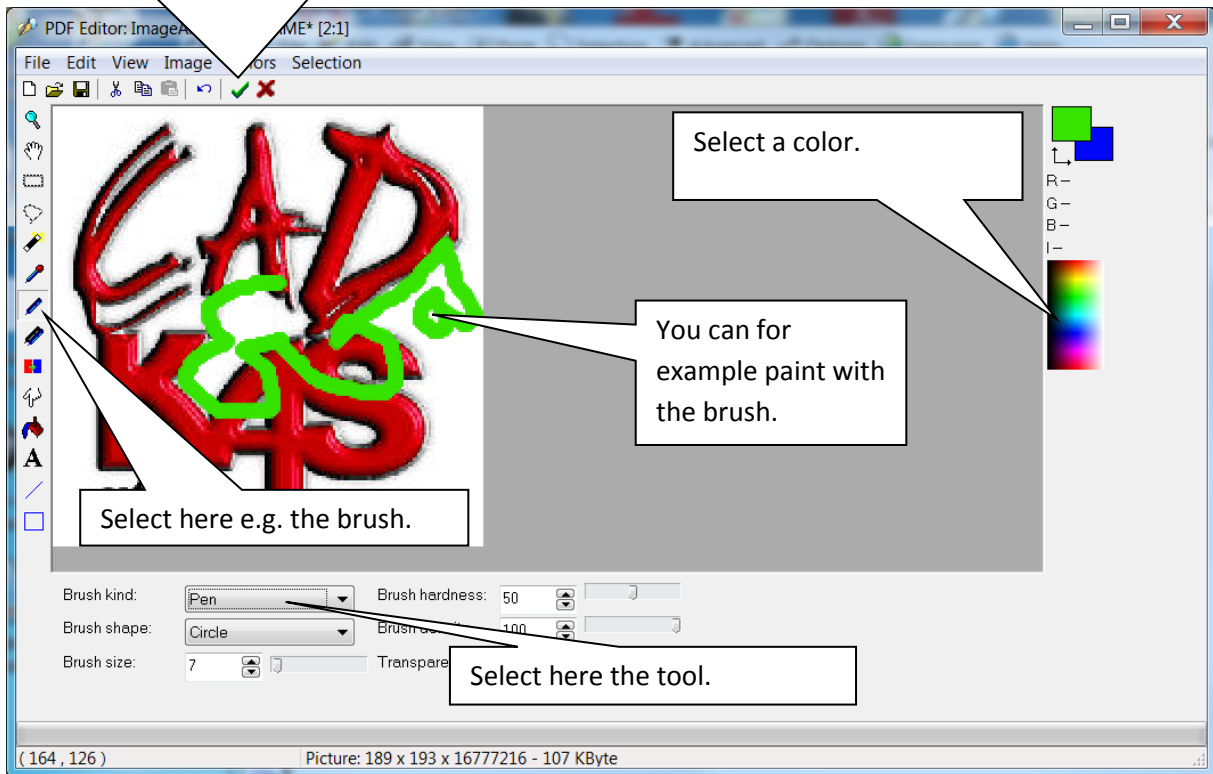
PDF Editor: ImageA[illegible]ME* [2:1]

File Edit View Image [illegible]ors Selection

Select a color.

R –
G –
B –
I –

You can for example paint with the brush.

Select here e.g. the brush.

Brush kind: Pen

Brush shape: Circle

Brush size: 7

Brush hardness: 50

Brush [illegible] 100

Transpare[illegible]

Select here the tool.

( 164 , 126 )

Picture: 189 x 193 x 16777216 - 107 KByte